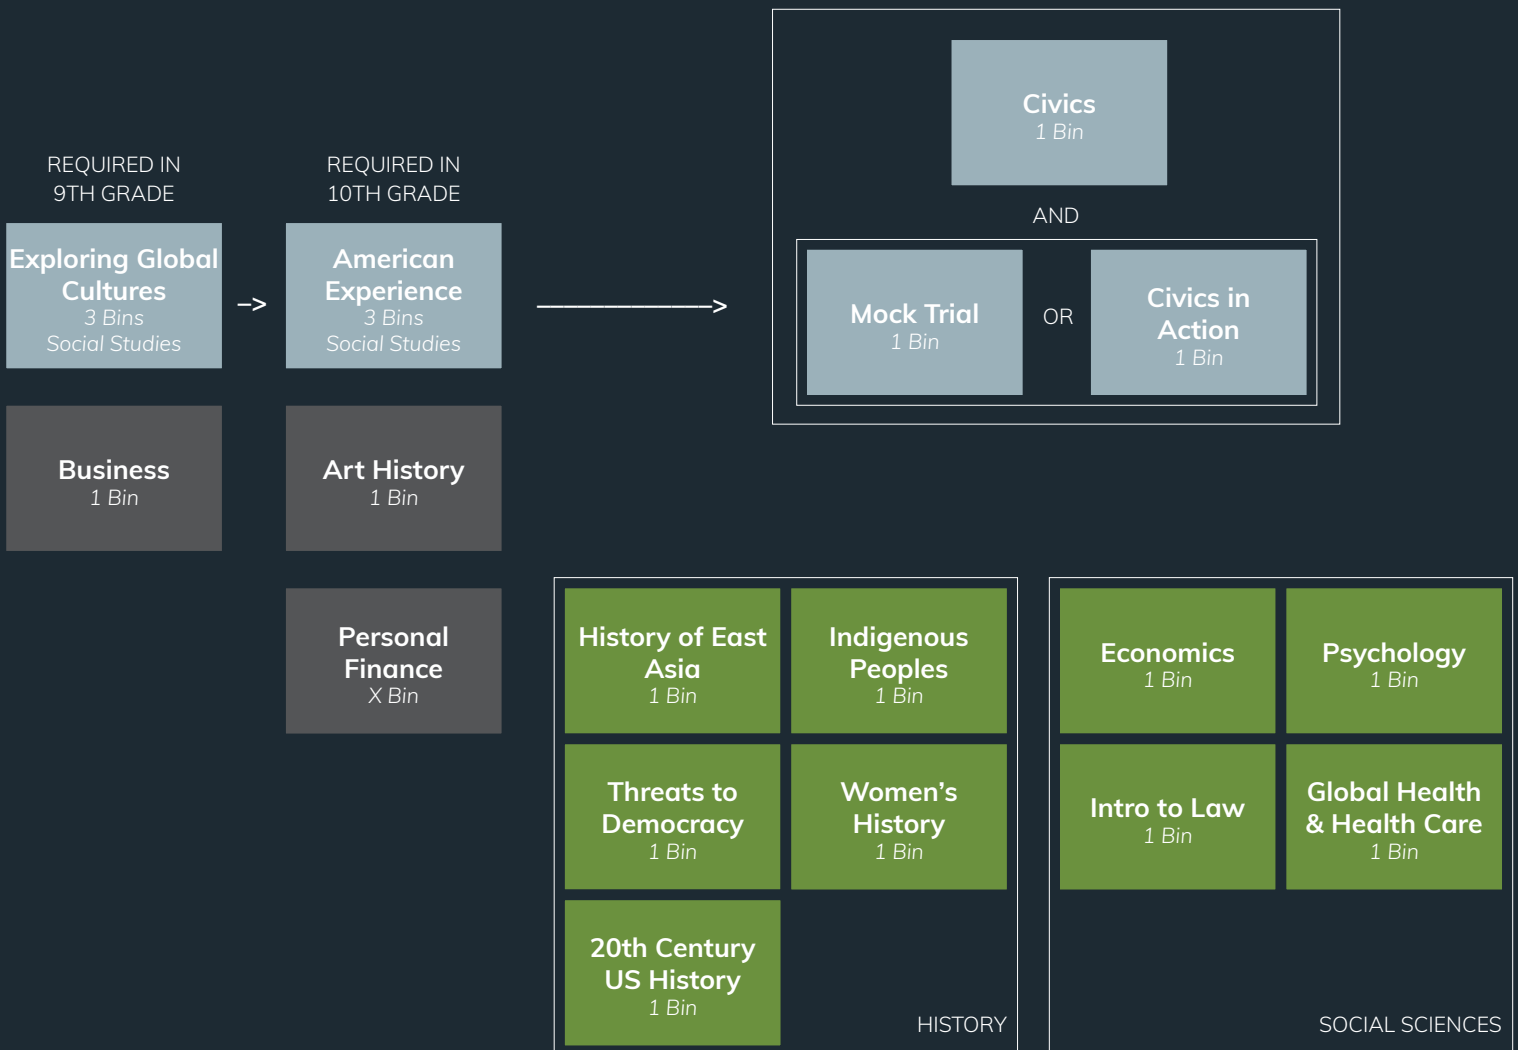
REQUIRED IN 9TH GRADE

Exploring Global Cultures
3 Bins
Social Studies

–>

REQUIRED IN 10TH GRADE

American Experience
3 Bins
Social Studies

——————>

Civics
1 Bin

AND

Mock Trial
1 Bin

OR

Civics in Action
1 Bin

Business
1 Bin

Art History
1 Bin

Personal Finance
X Bin

History of East Asia
1 Bin

Indigenous Peoples
1 Bin

Threats to Democracy
1 Bin

Women's History
1 Bin

20th Century US History
1 Bin

HISTORY

Economics
1 Bin

Psychology
1 Bin

Intro to Law
1 Bin

Global Health & Health Care
1 Bin

SOCIAL SCIENCES